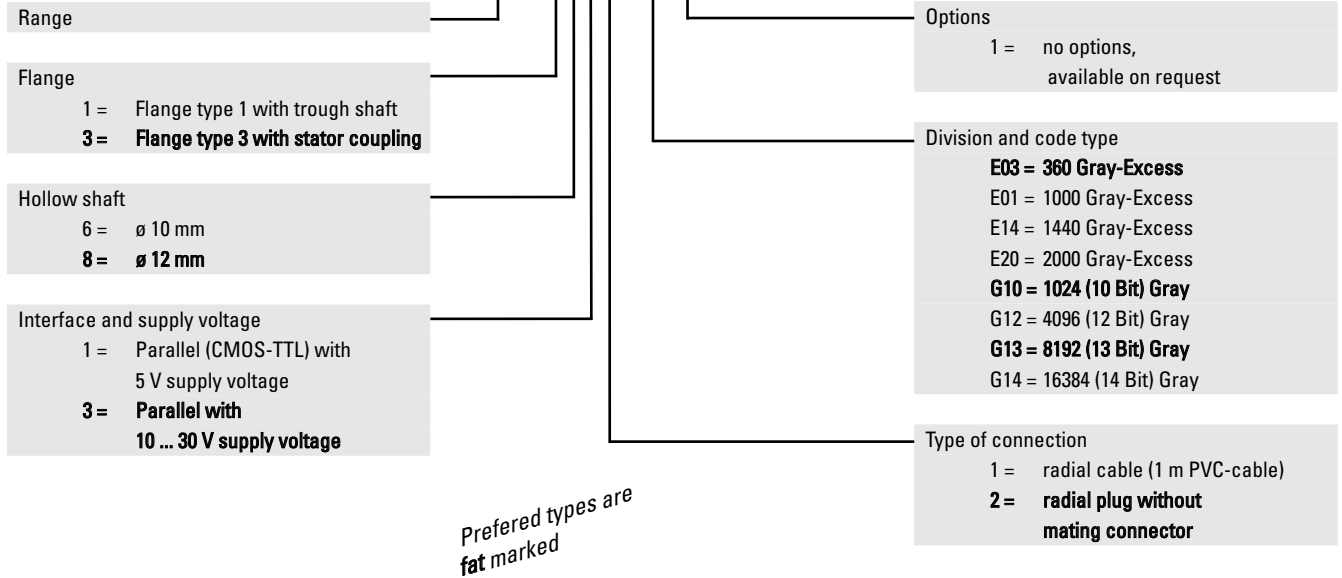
Range

Flange
1 = Flange type 1 with trough shaft
3 = Flange type 3 with stator coupling

Hollow shaft
6 = ø 10 mm
8 = ø 12 mm

Interface and supply voltage
1 = Parallel (CMOS-TTL) with 5 V supply voltage
3 = Parallel with 10 ... 30 V supply voltage

Prefered types are fat marked

Options
1 = no options, available on request

Division and code type
E03 = 360 Gray-Excess
E01 = 1000 Gray-Excess
E14 = 1440 Gray-Excess
E20 = 2000 Gray-Excess
G10 = 1024 (10 Bit) Gray
G12 = 4096 (12 Bit) Gray
G13 = 8192 (13 Bit) Gray
G14 = 16384 (14 Bit) Gray

Type of connection
1 = radial cable (1 m PVC-cable)
2 = radial plug without mating connector